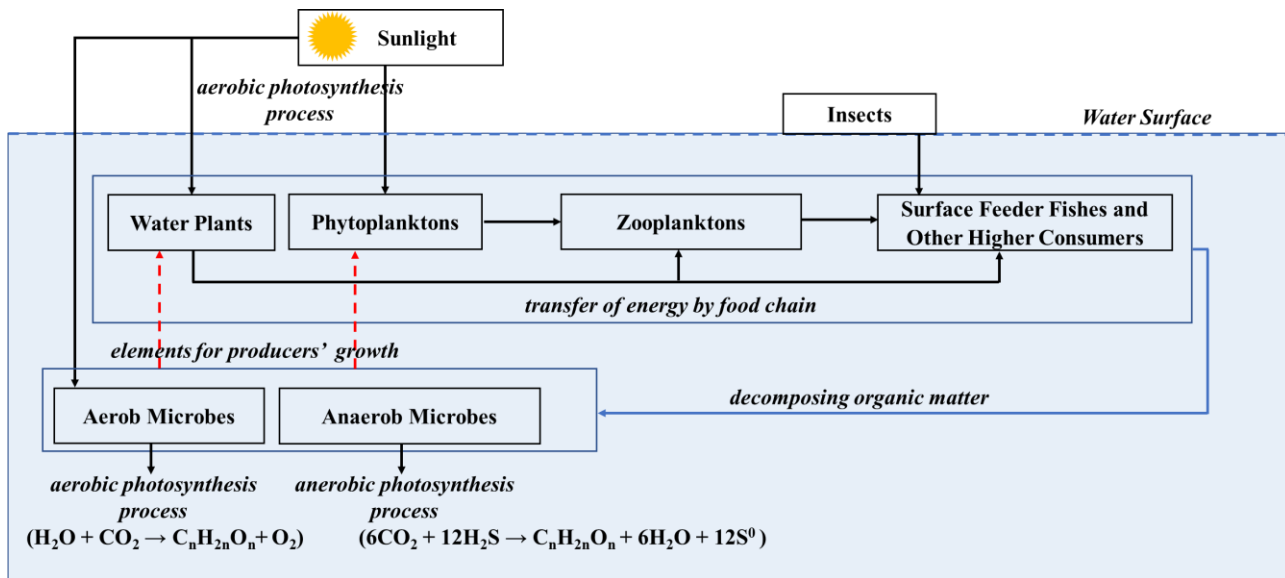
Sunlight

aerobic photosynthesis process

Insects

Water Surface

Water Plants

Phytoplanktons

Zooplanktons

Surface Feeder Fishes and Other Higher Consumers

transfer of energy by food chain

elements for producers' growth

Aerob Microbes

Anaerob Microbes

decomposing organic matter

aerobic photosynthesis process
($H_2O + CO_2 \rightarrow C_nH_{2n}O_n + O_2$)

anerobic photosynthesis process
($6CO_2 + 12H_2S \rightarrow C_nH_{2n}O_n + 6H_2O + 12S^0$)